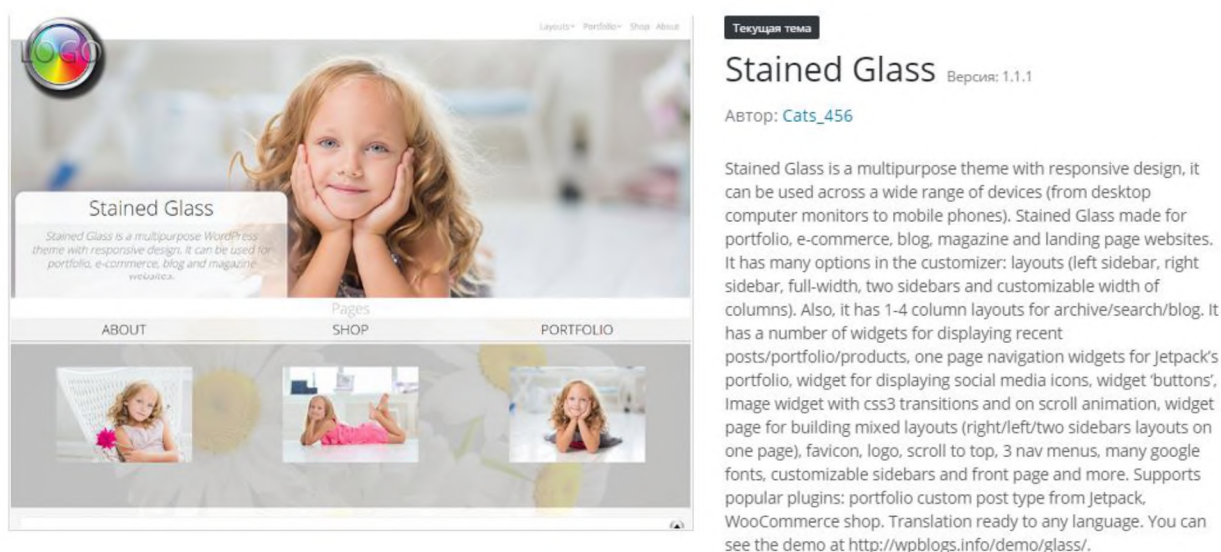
LOGO

Layouts▾ Portfolio▾ Shop About

Stained Glass

Stained Glass is a multipurpose WordPress theme with responsive design. It can be used for portfolio, e-commerce, blog and magazine websites.

Pages

ABOUT SHOP PORTFOLIO

Текущая тема

Stained Glass Версия: 1.1.1

Автор: Cats_456

Stained Glass is a multipurpose theme with responsive design, it can be used across a wide range of devices (from desktop computer monitors to mobile phones). Stained Glass made for portfolio, e-commerce, blog, magazine and landing page websites. It has many options in the customizer: layouts (left sidebar, right sidebar, full-width, two sidebars and customizable width of columns). Also, it has 1-4 column layouts for archive/search/blog. It has a number of widgets for displaying recent posts/portfolio/products, one page navigation widgets for Jetpack's portfolio, widget for displaying social media icons, widget 'buttons', Image widget with css3 transitions and on scroll animation, widget page for building mixed layouts (right/left/two sidebars layouts on one page), favicon, logo, scroll to top, 3 nav menus, many google fonts, customizable sidebars and front page and more. Supports popular plugins: portfolio custom post type from Jetpack, WooCommerce shop. Translation ready to any language. You can see the demo at http://wpblogs.info/demo/glass/.